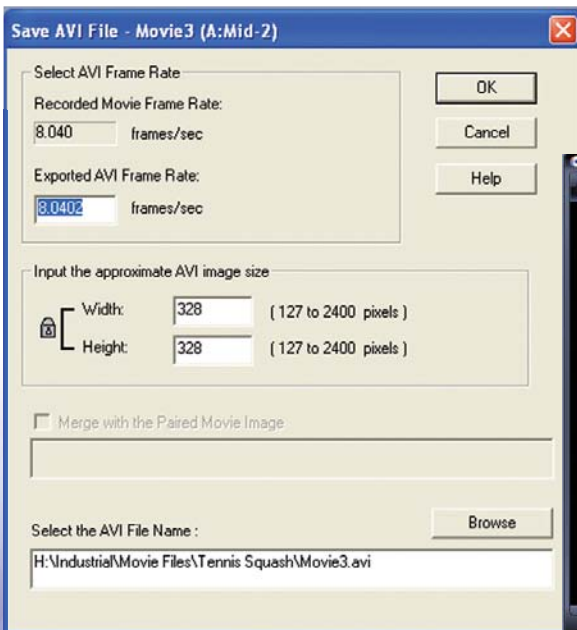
Save AVI File - Movie3 (A:Mid-2)

Select AVI Frame Rate

Recorded Movie Frame Rate:

8.040 frames/sec

Exported AVI Frame Rate:

8.0402 frames/sec

OK

Cancel

Help

Input the approximate AVI image size

Width: 328 ( 127 to 2400 pixels )

Height: 328 ( 127 to 2400 pixels )

Merge with the Paired Movie Image

Select the AVI File Name :

Browse

H:\Industrial\Movie Files\Tennis Squash\Movie3.avi